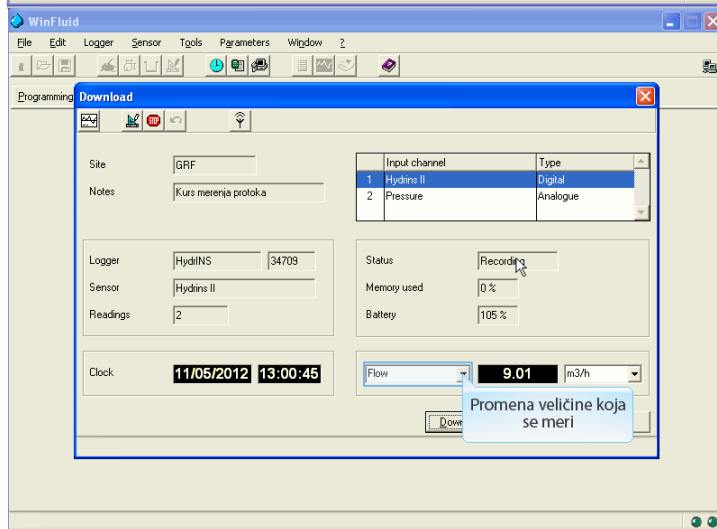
WinFluid

File Edit Logger Sensor Tools Parameters Window ?

Programming

Download

Site GRF

Notes Kurs merenja protoka

| | Input channel | Type |
|---|---|---|
| 1 | Hydrins II | Digital |
| 2 | Pressure | Analogue |

Logger HydrINS 34709

Sensor Hydrins II

Readings 2

Status Recording

Memory used 0 %

Battery 105 %

Clock 11/05/2012 13:00:45

Flow 9.01 m3/h

Down

Promena veličine koja se meri